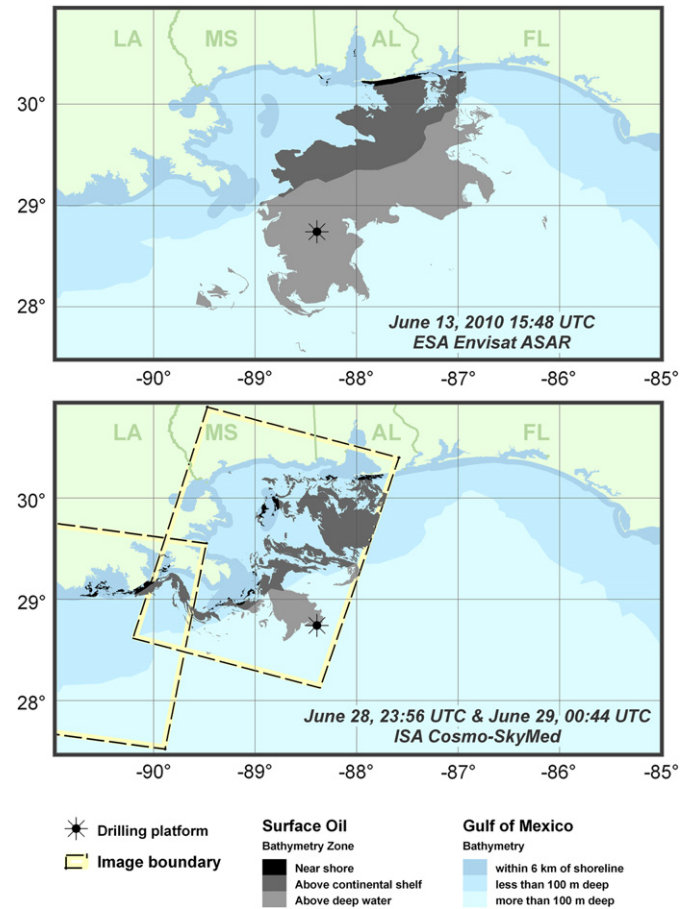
LA
MS
AL
FL
30°
29°
28°
June 13, 2010 15:48 UTC
ESA Envisat ASAR
-90°
-89°
-88°
-87°
-86°
-85°

LA
MS
AL
FL
30°
29°
28°
June 28, 23:56 UTC & June 29, 00:44 UTC
ISA Cosmo-SkyMed
-90°
-89°
-88°
-87°
-86°
-85°

Drilling platform
Image boundary

Surface Oil
Bathymetry Zone
Near shore
Above continental shelf
Above deep water

Gulf of Mexico
Bathymetry
within 6 km of shoreline
less than 100 m deep
more than 100 m deep